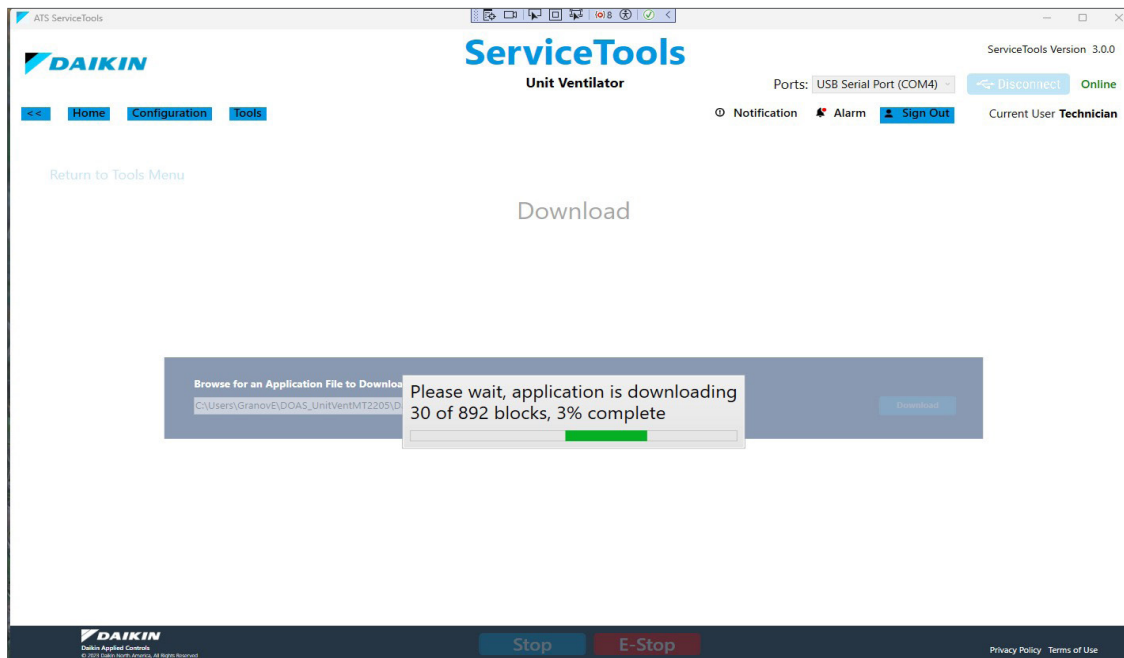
ATS ServiceTools

8

DAIKIN

ServiceTools

Unit Ventilator

ServiceTools Version 3.0.0

Ports: USB Serial Port (COM4)

Disconnect

Online

<<

Home

Configuration

Tools

Notification

Alarm

Sign Out

Current User Technician

Return to Tools Menu

Download

Browse for an Application File to Downloa

C:\Users\GranovE\DOAS_UnitVentMT220S\D

Please wait, application is downloading
30 of 892 blocks, 3% complete

Download

DAIKIN
Daikin Applied Controls
© 2024 Daikin North America. All Rights Reserved

Stop

E-Stop

Privacy Policy Terms of Use